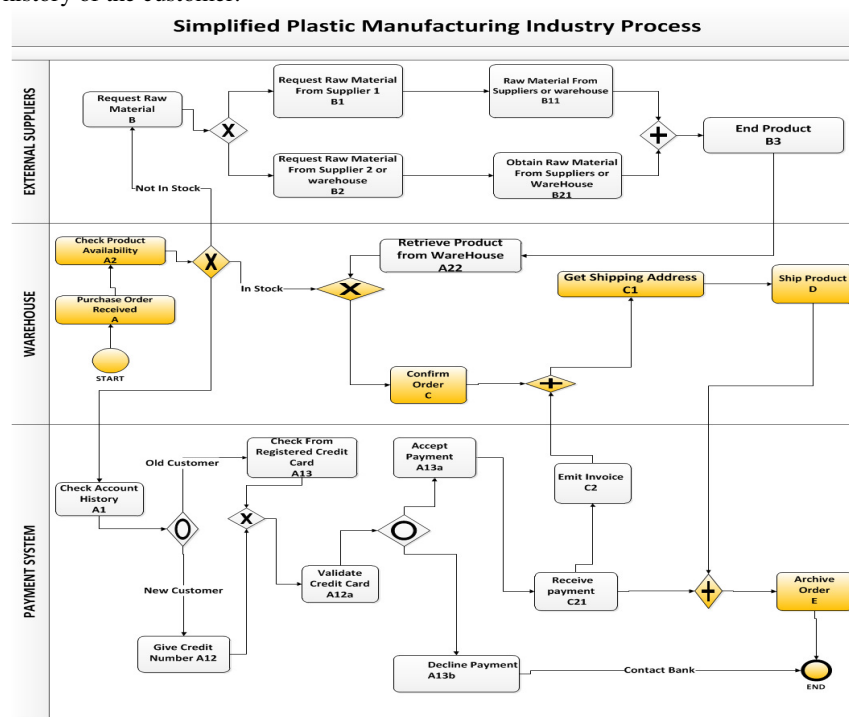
history of the customer.

Simplified Plastic Manufacturing Industry Process

EXTERNAL SUPPLIERS

Request Raw Material
B

Request Raw Material From Supplier 1
B1

Raw Material From Suppliers or warehouse
B11

End Product
B3

Request Raw Material From Supplier 2 or warehouse
B2

Obtain Raw Material From Suppliers or WareHouse
B21

Not In Stock

WAREHOUSE

Check Product Availability
A2

Purchase Order Received
A

START

In Stock

Retrieve Product from WareHouse
A22

Get Shipping Address
C1

Ship Product
D

Confirm Order
C

PAYMENT SYSTEM

Old Customer

Check From Registered Credit Card
A13

Accept Payment
A13a

Emit Invoice
C2

Check Account History
A1

New Customer

Validate Credit Card
A12a

Receive payment
C21

Archive Order
E

Give Credit Number A12

Decline Payment
A13b

Contact Bank

END